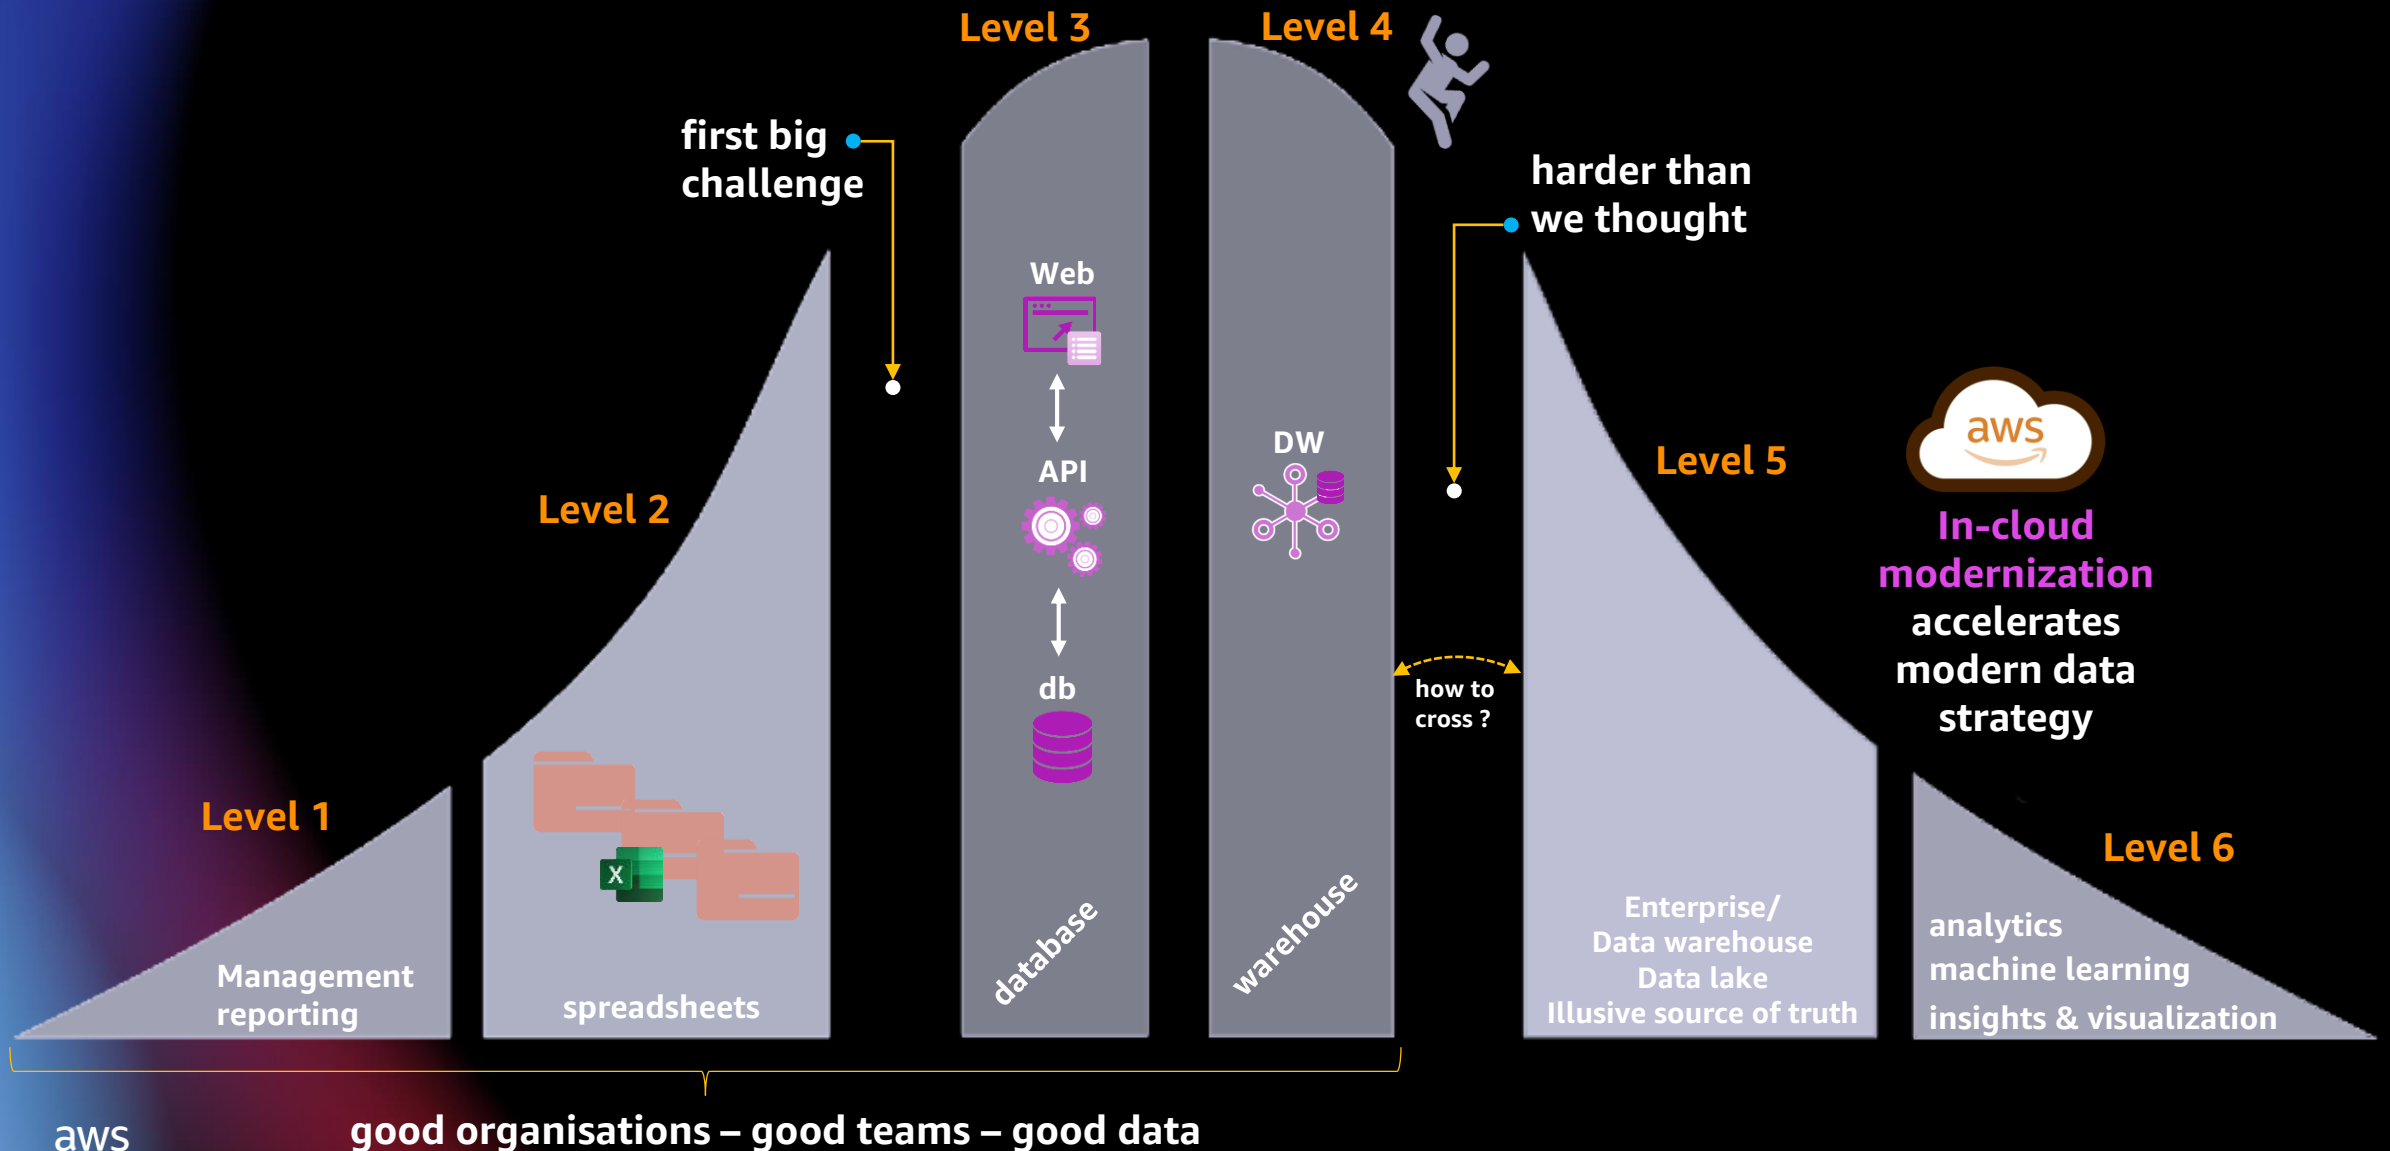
Level 3

Level 4

first big challenge

harder than we thought

Web

API

db

DW

Level 2

Level 5

aws

In-cloud modernization accelerates modern data strategy

how to cross ?

Level 1

Level 6

Management reporting

spreadsheets

database

warehouse

Enterprise/ Data warehouse Data lake Illusive source of truth

analytics
machine learning
insights & visualization

aws

good organisations – good teams – good data